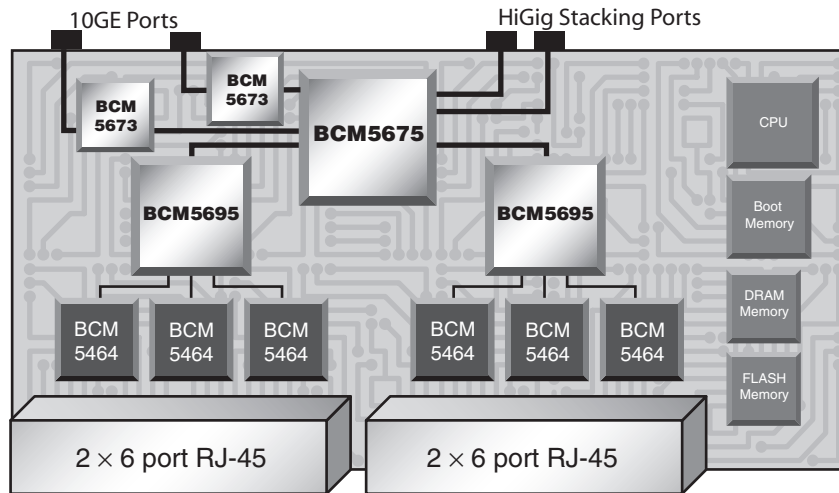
10GE Ports

HiGig Stacking Ports

BCM 5673

BCM 5673

BCM5675

CPU

BCM5695

BCM5695

Boot Memory

DRAM Memory

BCM 5464

BCM 5464

BCM 5464

BCM 5464

BCM 5464

BCM 5464

FLASH Memory

$2 \times 6$ port RJ-45

$2 \times 6$ port RJ-45